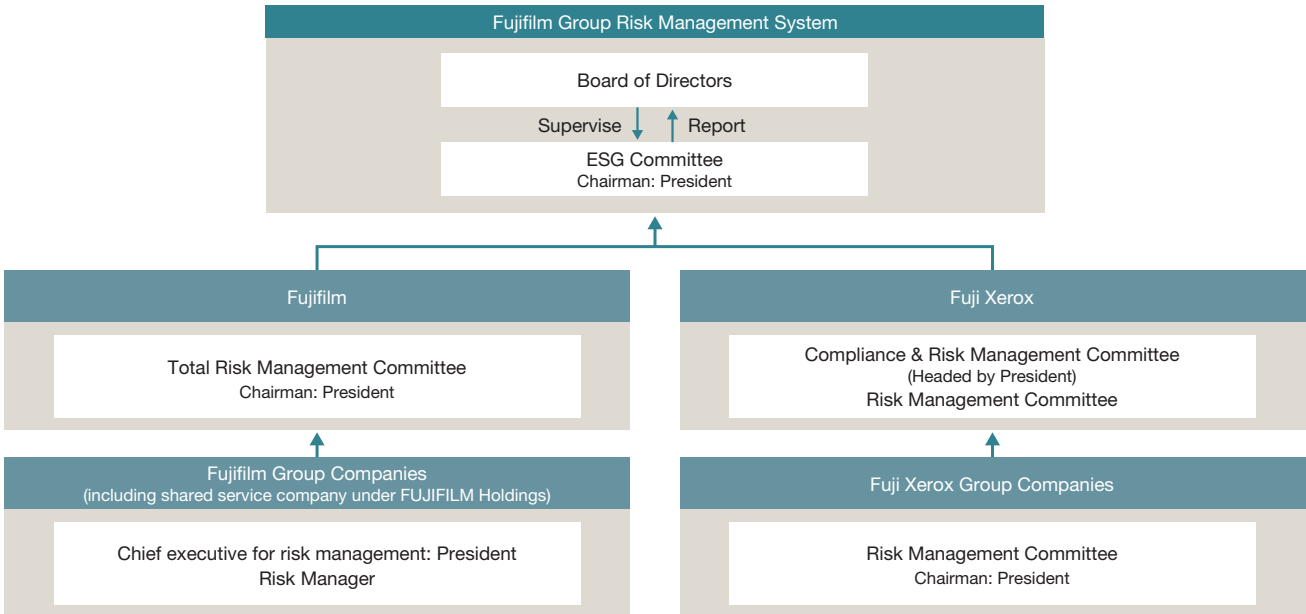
Fujifilm Group Risk Management System

Board of Directors

Supervise

Report

ESG Committee
Chairman: President

Fujifilm

Total Risk Management Committee
Chairman: President

Fujifilm Group Companies
(including shared service company under FUJIFILM Holdings)

Chief executive for risk management: President
Risk Manager

Fuji Xerox

Compliance & Risk Management Committee
(Headed by President)
Risk Management Committee

Fuji Xerox Group Companies

Risk Management Committee
Chairman: President